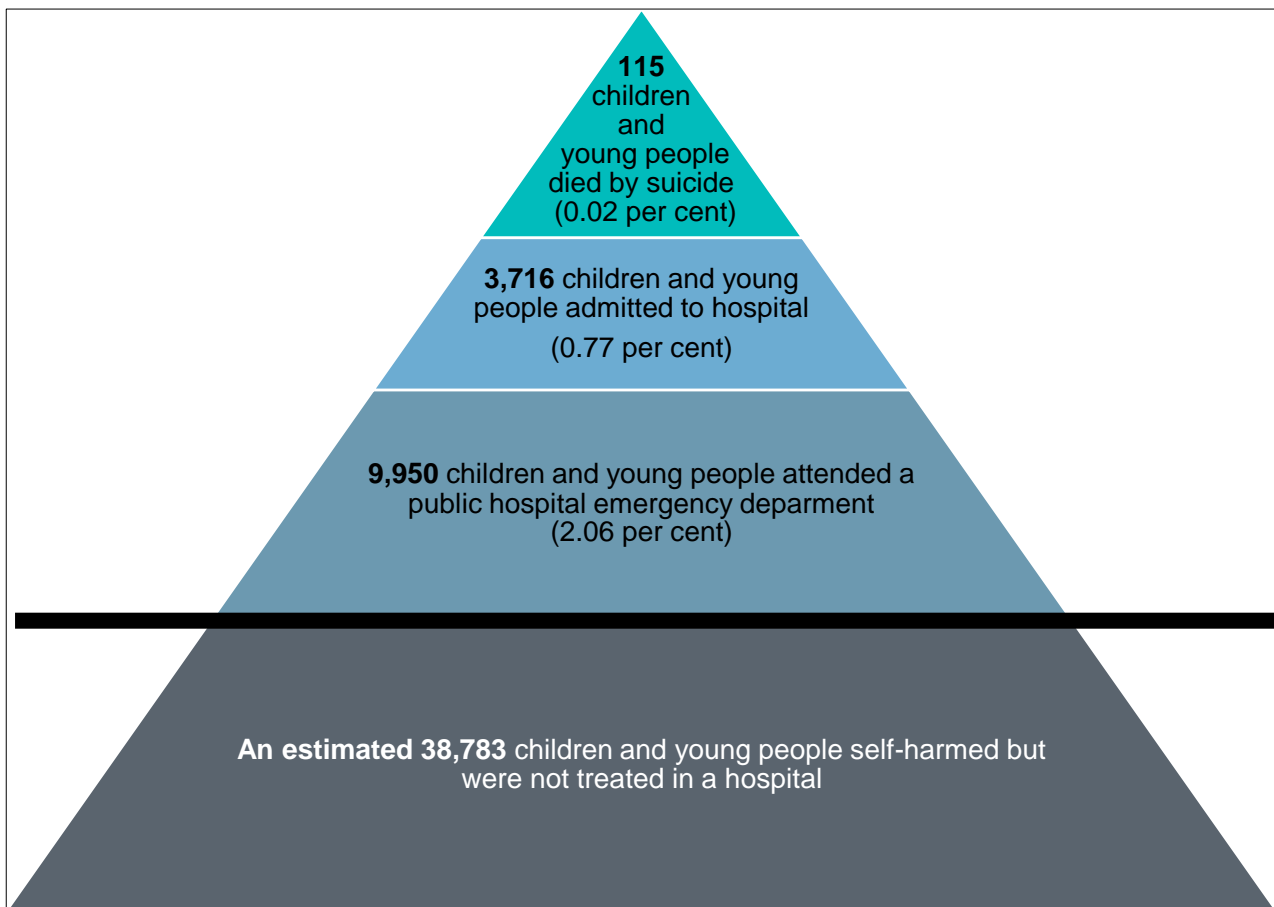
115
children
and
young people
died by suicide
(0.02 per cent)

3,716 children and young people admitted to hospital

(0.77 per cent)

9,950 children and young people attended a public hospital emergency deparment
(2.06 per cent)

An estimated 38,783 children and young people self-harmed but were not treated in a hospital